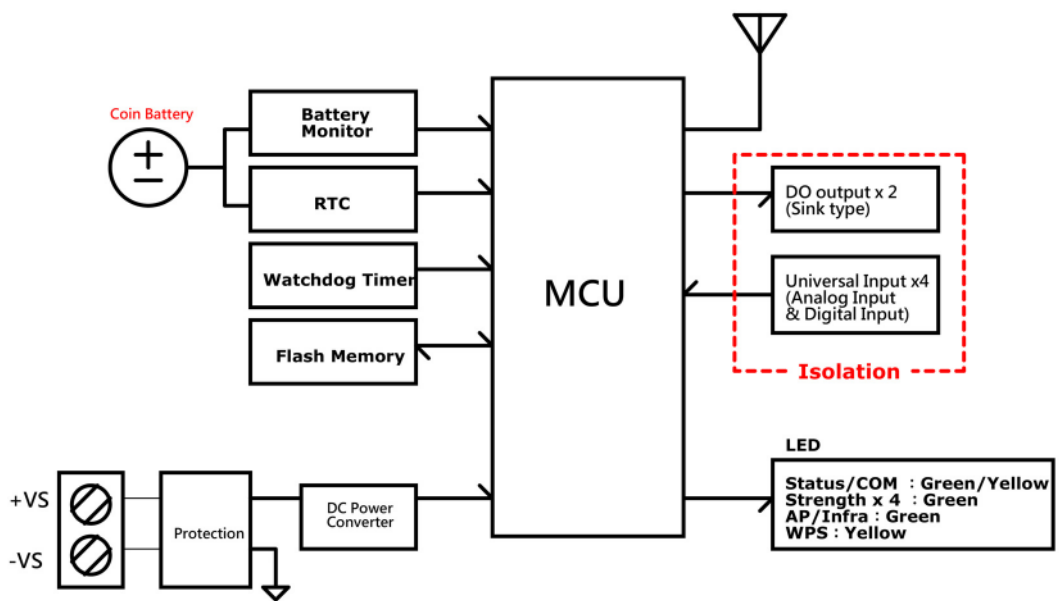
Coin Battery

Battery Monitor

RTC

Watchdog Timer

Flash Memory

MCU

DO output x 2 (Sink type)

Universal Input x4 (Analog Input & Digital Input)

Isolation

LED

Status/COM : Green/Yellow
Strength x 4 : Green
AP/Infra : Green
WPS : Yellow

+VS

-VS

Protection

DC Power Converter